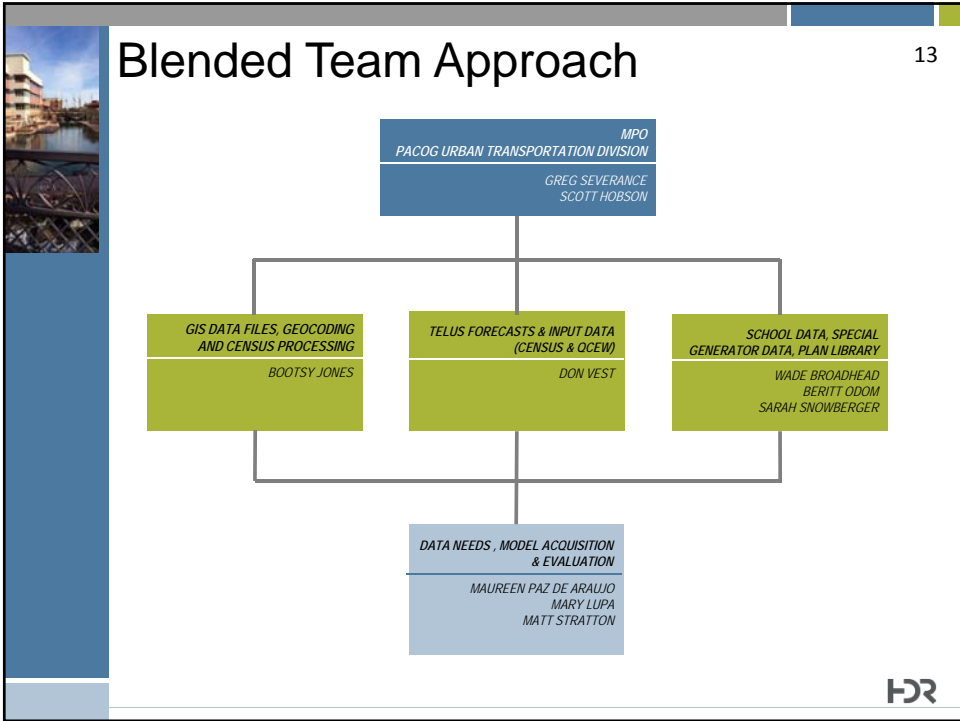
Blended Team Approach

13

MPO
PACOG URBAN TRANSPORTATION DIVISION

GREG SEVERANCE
SCOTT HOBSON

GIS DATA FILES, GEOCODING AND CENSUS PROCESSING

BOOTSY JONES

TELUS FORECASTS & INPUT DATA (CENSUS & QCEW)

DON VEST

SCHOOL DATA, SPECIAL GENERATOR DATA, PLAN LIBRARY

WADE BROADHEAD
BERITT ODOM
SARAH SNOWBERGER

DATA NEEDS , MODEL ACQUISITION & EVALUATION

MAUREEN PAZ DE ARAUJO
MARY LUPA
MATT STRATTON

HDR